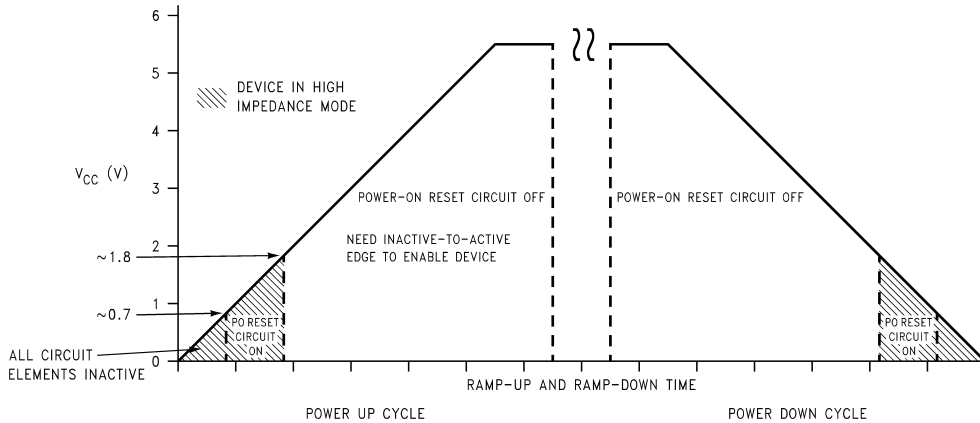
6

5

4

3

2

1

0

DEVICE IN HIGH IMPEDANCE MODE

$V_{CC}$ (V)

POWER-ON RESET CIRCUIT OFF

POWER-ON RESET CIRCUIT OFF

NEED INACTIVE-TO-ACTIVE EDGE TO ENABLE DEVICE

~1.8

~0.7

PO RESET CIRCUIT ON

PO RESET CIRCUIT ON

ALL CIRCUIT ELEMENTS INACTIVE

RAMP-UP AND RAMP-DOWN TIME

POWER UP CYCLE

POWER DOWN CYCLE